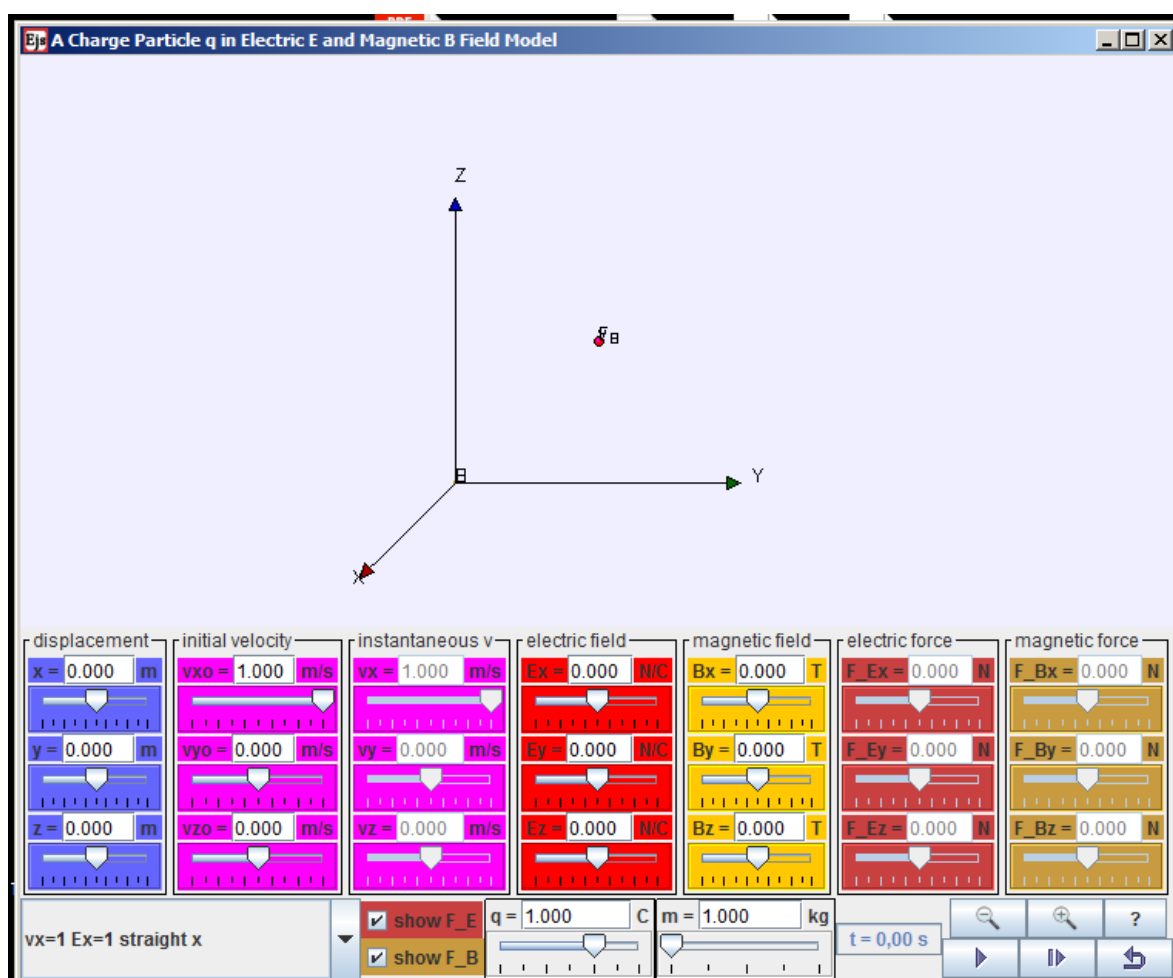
A Charge Particle q in Electric E and Magnetic B Field Model

Z

Y

X

displacement
x = 0.000 m
y = 0.000 m
z = 0.000 m

initial velocity
vxo = 1.000 m/s
vyo = 0.000 m/s
vzo = 0.000 m/s

instantaneous v
vx = 1.000 m/s
vy = 0.000 m/s
vz = 0.000 m/s

electric field
Ex = 0.000 N/C
Ey = 0.000 N/C
Ez = 0.000 N/C

magnetic field
Bx = 0.000 T
By = 0.000 T
Bz = 0.000 T

electric force
F_Ex = 0.000 N
F_Ey = 0.000 N
F_Ez = 0.000 N

magnetic force
F_Bx = 0.000 N
F_By = 0.000 N
F_Bz = 0.000 N

vx=1 Ex=1 straight x

show F_E
show F_B

q = 1.000 C

m = 1.000 kg

t = 0,00 s

?